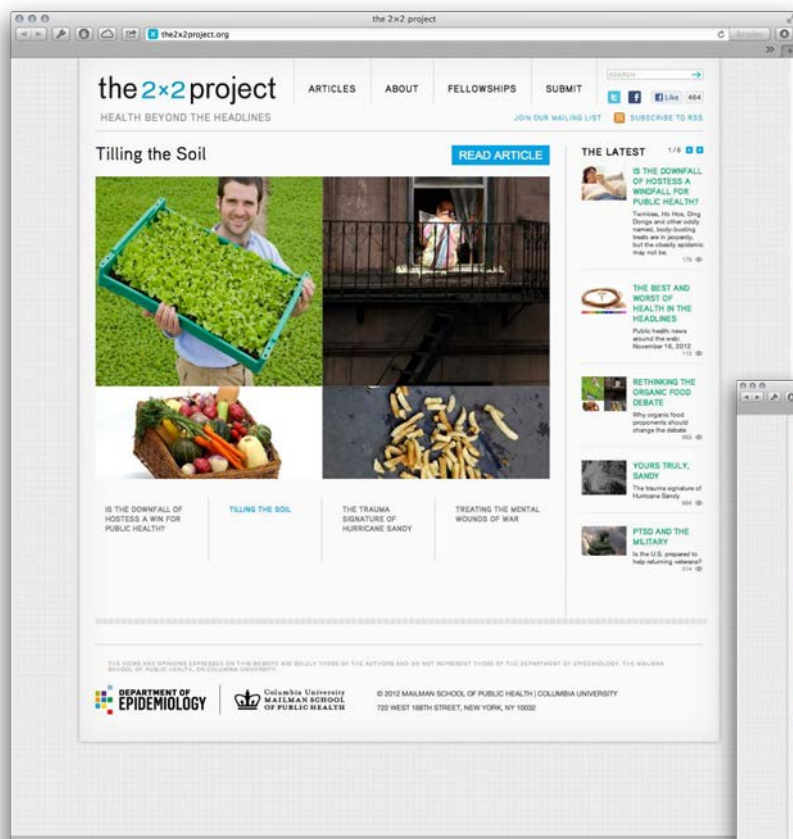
the 2×2 project

the2x2project.org

Reader

the 2×2 project

HEALTH BEYOND THE HEADLINES

ARTICLES

ABOUT

FELLOWSHIPS

SUBMIT

SEARCH

Like 464

JOIN OUR MAILING LIST

SUBSCRIBE TO RSS

Tilling the Soil

READ ARTICLE

THE LATEST 1/6

IS THE DOWNFALL OF HOSTESS A WINDFALL FOR PUBLIC HEALTH?

Twinkies, Ho Hos, Ding Dongs and other oddly named, body-busting treats are in jeopardy, but the obesity epidemic may not be.

THE BEST AND WORST OF HEALTH IN THE HEADLINES

Public health news around the web: November 16, 2012

RETHINKING THE ORGANIC FOOD DEBATE

Why organic food proponents should change the debate

YOURS TRULY, SANDY

The trauma signature of Hurricane Sandy

PTSD AND THE MILITARY

Is the U.S. prepared to help returning veterans?

IS THE DOWNFALL OF HOSTESS A WIN FOR PUBLIC HEALTH?

TILLING THE SOIL

THE TRAUMA SIGNATURE OF HURRICANE SANDY

TREATING THE MENTAL WOUNDS OF WAR

THE VIEWS AND OPINIONS EXPRESSED ON THIS WEBSITE ARE SOLELY THOSE OF THE AUTHORS AND DO NOT REPRESENT THOSE OF THE DEPARTMENT OF EPIDEMIOLOGY, THE MAILMAN SCHOOL OF PUBLIC HEALTH, OR COLUMBIA UNIVERSITY.

DEPARTMENT OF EPIDEMIOLOGY

Columbia University MAILMAN SCHOOL OF PUBLIC HEALTH

© 2012 MAILMAN SCHOOL OF PUBLIC HEALTH | COLUMBIA UNIVERSITY

722 WEST 168TH STREET, NEW YORK, NY 10032